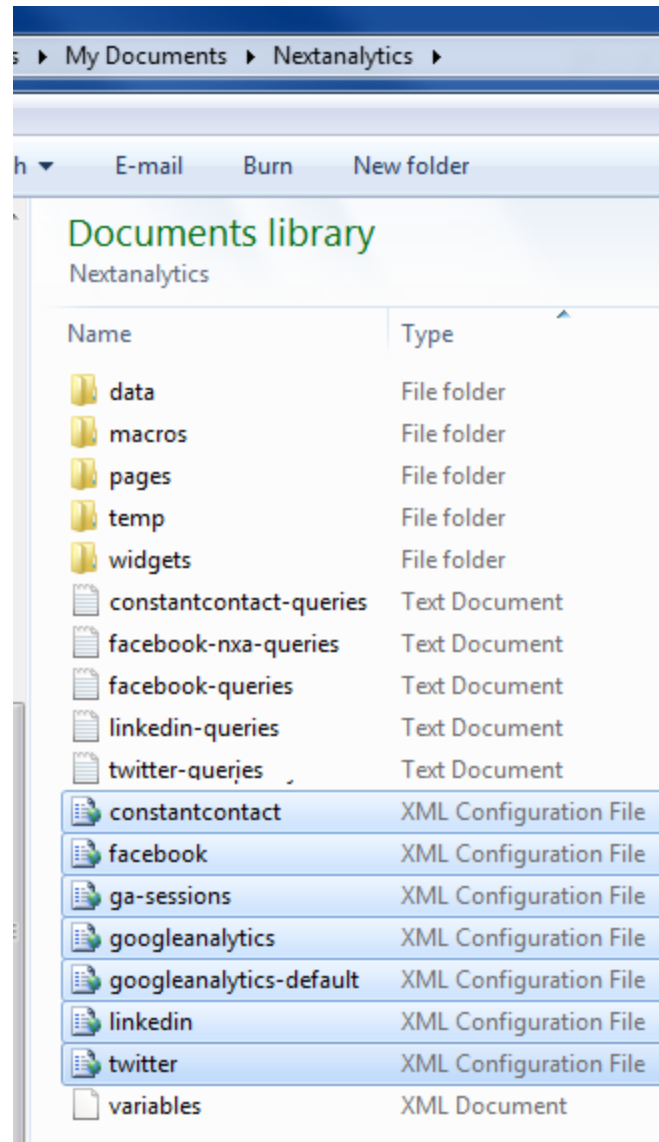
s ▸ My Documents ▸ Nextanalytics ▸

h ▾ E-mail Burn New folder

Documents library
Nextanalytics

| Name | Type |
|---|---|
| data | File folder |
| macros | File folder |
| pages | File folder |
| temp | File folder |
| widgets | File folder |
| constantcontact-queries | Text Document |
| facebook-nxa-queries | Text Document |
| facebook-queries | Text Document |
| linkedin-queries | Text Document |
| twitter-queries | Text Document |
| constantcontact | XML Configuration File |
| facebook | XML Configuration File |
| ga-sessions | XML Configuration File |
| googleanalytics | XML Configuration File |
| googleanalytics-default | XML Configuration File |
| linkedin | XML Configuration File |
| twitter | XML Configuration File |
| variables | XML Document |